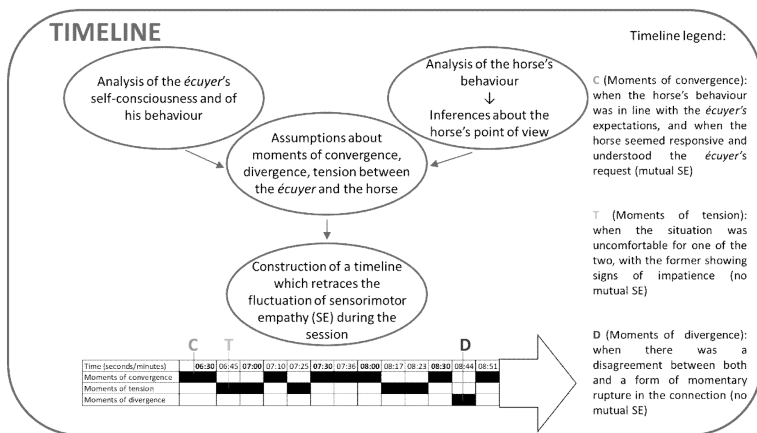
TIMELINE

Analysis of the écuyer's self-consciousness and of his behaviour

Analysis of the horse's behaviour
↓
Inferences about the horse's point of view

Assumptions about moments of convergence, divergence, tension between the écuyer and the horse

Construction of a timeline which retraces the fluctuation of sensorimotor empathy (SE) during the session

C T D

| Time (seconds/minutes) | 06:30 | 06:45 | 07:00 | 07:10 | 07:25 | 07:30 | 07:36 | 08:00 | 08:17 | 08:23 | 08:30 | 08:44 | 08:51 |
|---|---|---|---|---|---|---|---|---|---|---|---|---|---|
| Moments of convergence | | | | | | | | | | | | | |
| Moments of tension | | | | | | | | | | | | | |
| Moments of divergence | | | | | | | | | | | | | |

Timeline legend:

C (Moments of convergence): when the horse's behaviour was in line with the écuyer's expectations, and when the horse seemed responsive and understood the écuyer's request (mutual SE)

T (Moments of tension): when the situation was uncomfortable for one of the two, with the former showing signs of impatience (no mutual SE)

D (Moments of divergence): when there was a disagreement between both and a form of momentary rupture in the connection (no mutual SE)